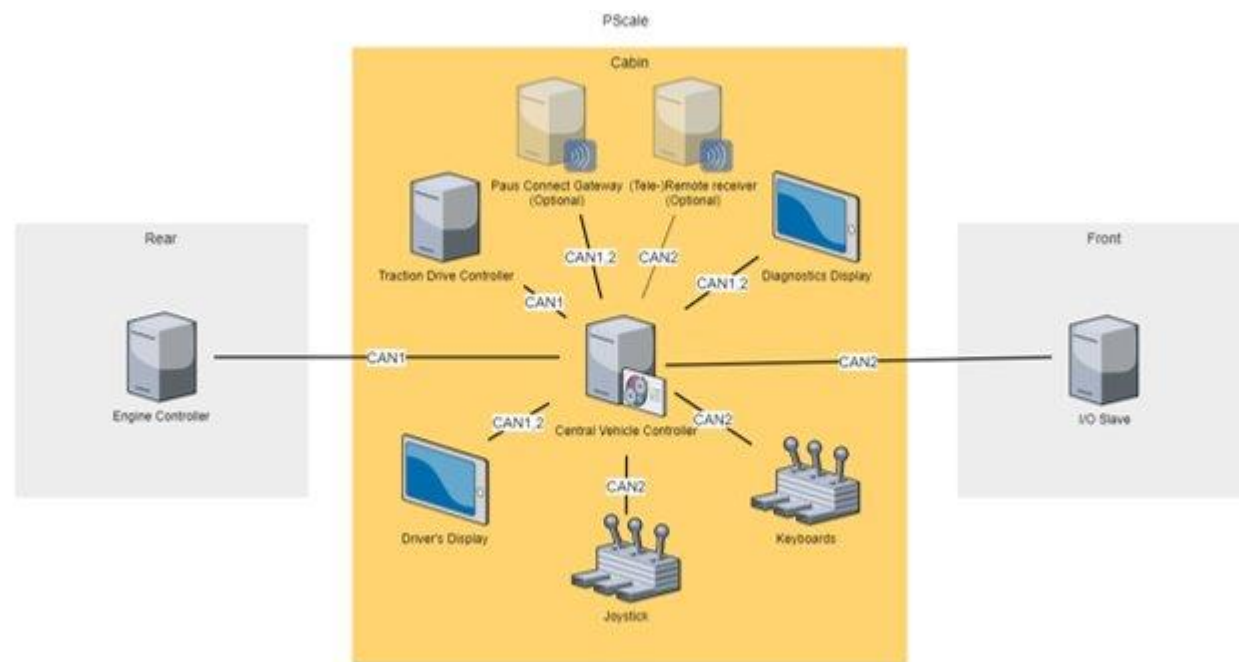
PScale

Cabin

Paus Connect Gateway (Optional)

(Tele-)Remote receiver (Optional)

Traction Drive Controller

Diagnostics Display

CAN1.2

CAN2

CAN1.2

CAN1

Rear

Engine Controller

CAN1

Central Vehicle Controller

CAN2

Front

I/O Slave

CAN1.2

CAN2

CAN2

Driver's Display

Joystick

Keyboards